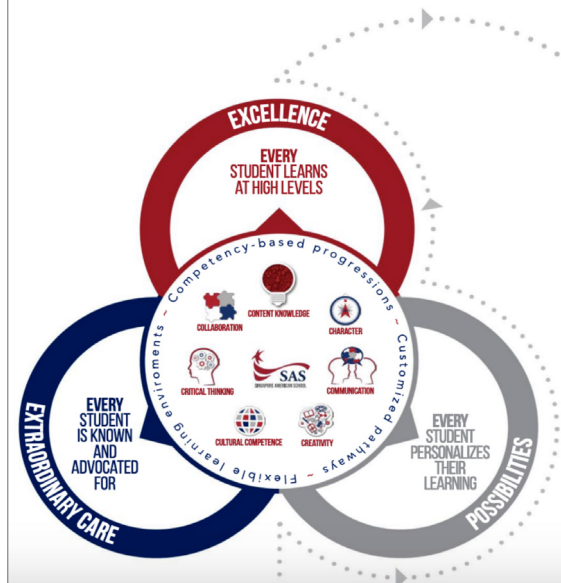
EXCELLENCE

EVERY STUDENT LEARNS AT HIGH LEVELS

~ Competency-based progressions ~ Customized pathways ~ Flexible learning enviroments

COLLABORATION

CONTENT KNOWLEDGE

CHARACTER

CRITICAL THINKING

SAS

SINGAPORE AMERICAN SCHOOL

COMMUNICATION

CULTURAL COMPETENCE

CREATIVITY

EXTRAORDINARY CARE

EVERY STUDENT IS KNOWN AND ADVOCATED FOR

POSSIBILITIES

EVERY STUDENT PERSONALIZES THEIR LEARNING